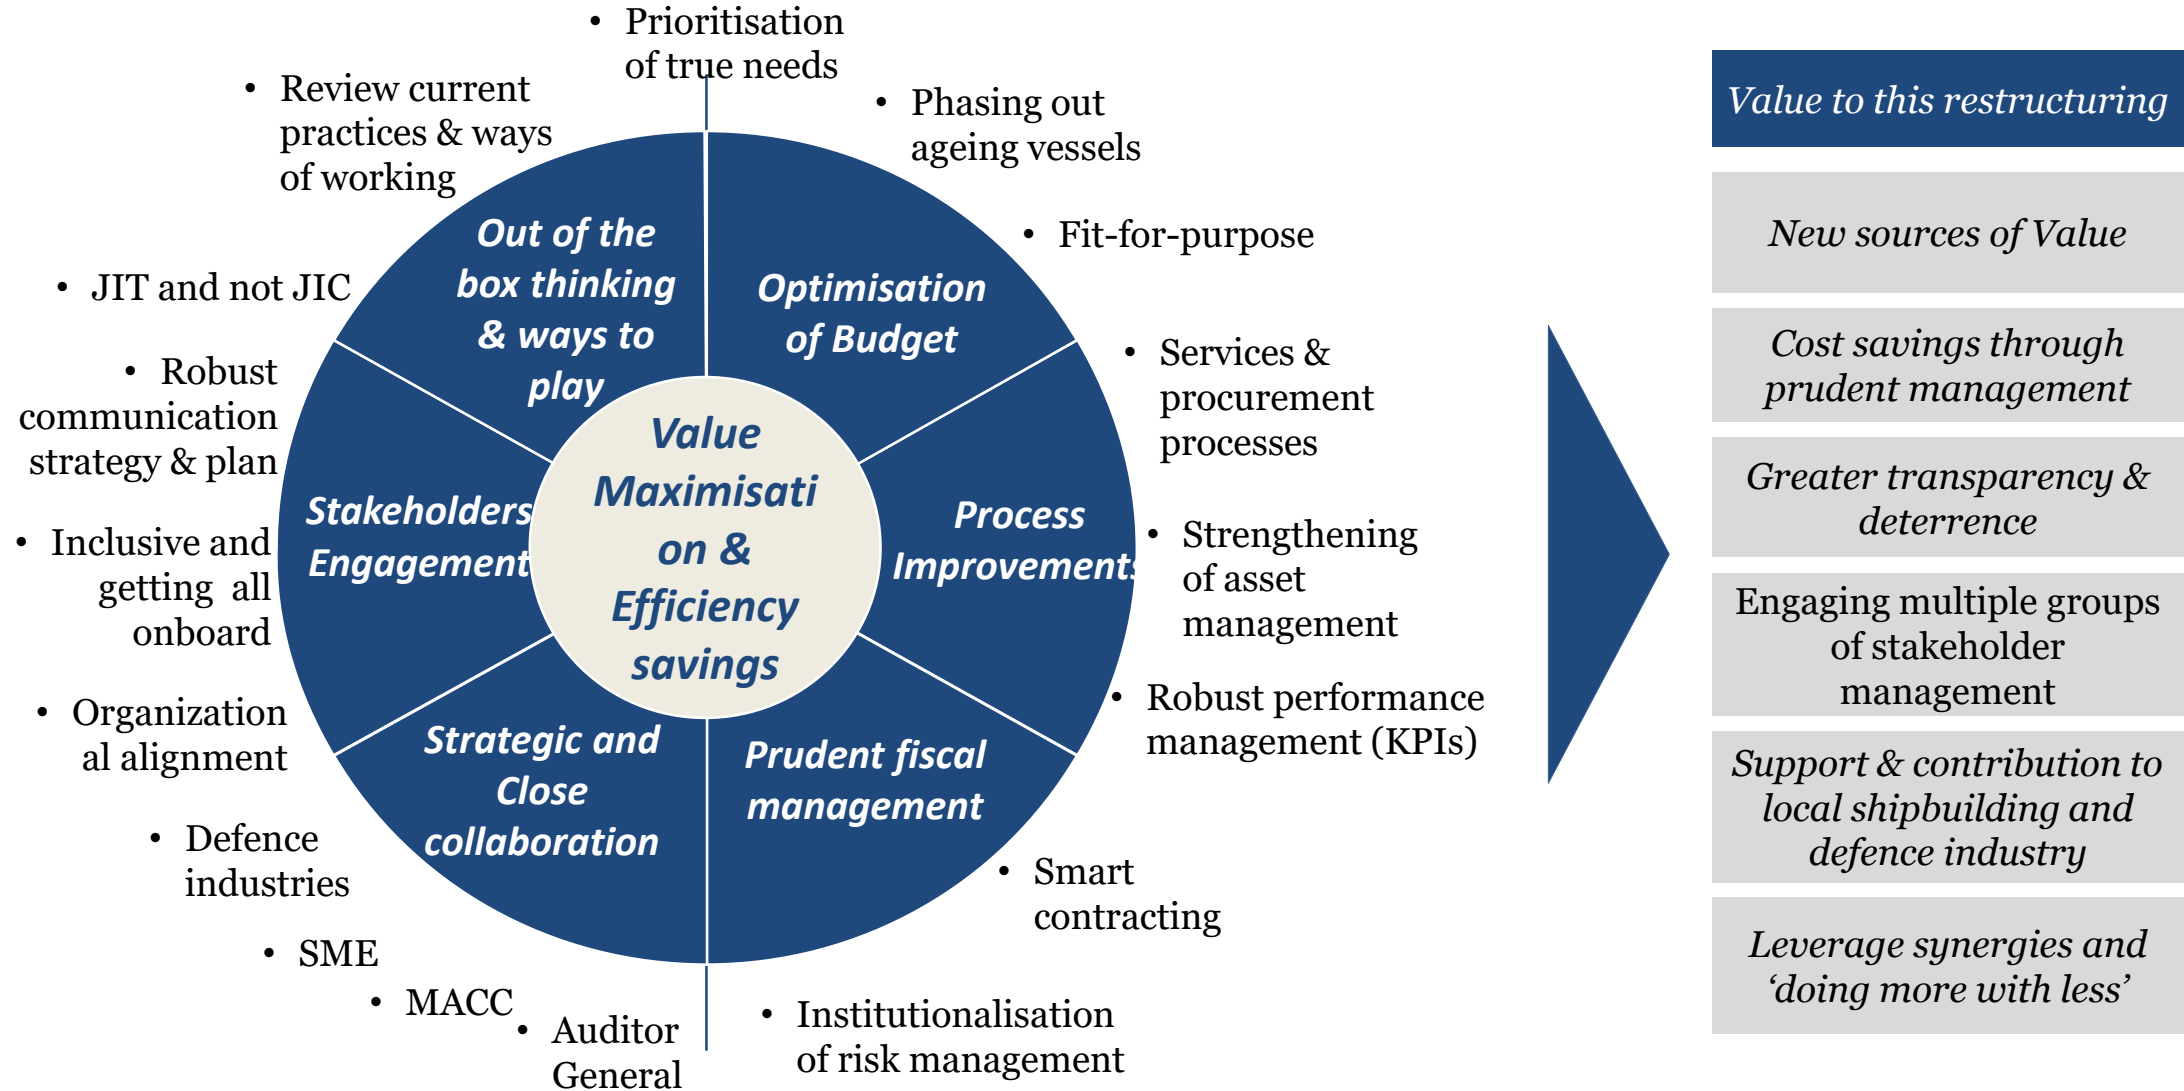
• Prioritisation of true needs

• Review current practices & ways of working

• Phasing out ageing vessels

• Fit-for-purpose

• JIT and not JIC

Out of the box thinking & ways to play

Optimisation of Budget

• Robust communication strategy & plan

• Services & procurement processes

Value Maximisation & Efficiency savings

Stakeholders Engagement

Process Improvements

• Inclusive and getting all onboard

• Strengthening of asset management

• Organizational alignment

• Robust performance management (KPIs)

Strategic and Close collaboration

Prudent fiscal management

• Defence industries

• Smart contracting

• SME

• MACC

• Auditor General

• Institutionalisation of risk management

Value to this restructuring

New sources of Value

Cost savings through prudent management

Greater transparency & deterrence

Engaging multiple groups of stakeholder management

Support & contribution to local shipbuilding and defence industry

Leverage synergies and ‘doing more with less’